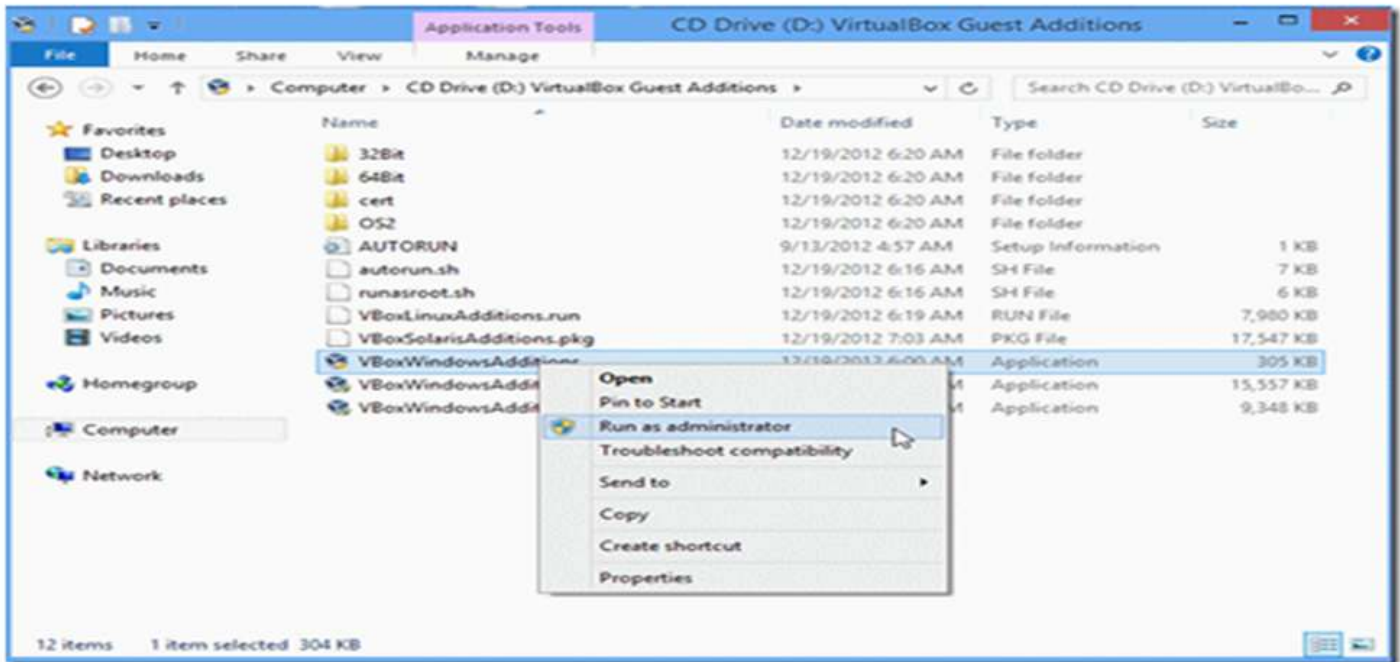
Application Tools

CD Drive (D:) VirtualBox Guest Additions

File | Home | Share | View | Manage

Computer ▸ CD Drive (D:) VirtualBox Guest Additions ▸

Search CD Drive (D:) VirtualBo...

Favorites
Desktop
Downloads
Recent places

Libraries
Documents
Music
Pictures
Videos

Homegroup

Computer

Network

| Name | Date modified | Type | Size |
|---|---|---|---|
| 32Bit | 12/19/2012 6:20 AM | File folder | |
| 64Bit | 12/19/2012 6:20 AM | File folder | |
| cert | 12/19/2012 6:20 AM | File folder | |
| OS2 | 12/19/2012 6:20 AM | File folder | |
| AUTORUN | 9/13/2012 4:57 AM | Setup Information | 1 KB |
| autorun.sh | 12/19/2012 6:16 AM | SH File | 7 KB |
| runasroot.sh | 12/19/2012 6:16 AM | SH File | 6 KB |
| VBoxLinuxAdditions.run | 12/19/2012 6:19 AM | RUN File | 7,980 KB |
| VBoxSolarisAdditions.pkg | 12/19/2012 7:03 AM | PKG File | 17,547 KB |
| VBoxWindowsAdditions | 12/19/2012 6:00 AM | Application | 305 KB |
| VBoxWindowsAddit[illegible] | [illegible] M | Application | 15,557 KB |
| VBoxWindowsAddit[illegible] | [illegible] M | Application | 9,348 KB |

Open
Pin to Start
Run as administrator
Troubleshoot compatibility
Send to
Copy
Create shortcut
Properties

12 items   1 item selected 304 KB